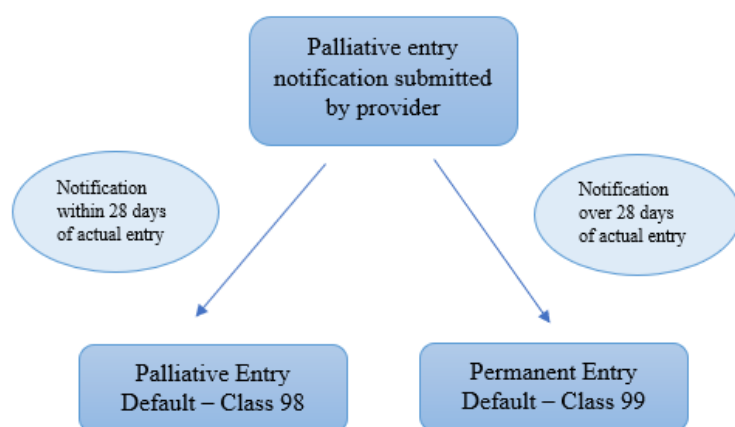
Palliative entry notification submitted by provider

Notification within 28 days of actual entry

Notification over 28 days of actual entry

Palliative Entry Default – Class 98

Permanent Entry Default – Class 99